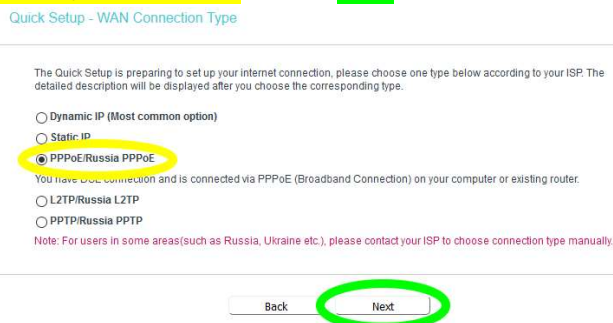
Quick Setup - WAN Connection Type

The Quick Setup is preparing to set up your internet connection, please choose one type below according to your ISP. The detailed description will be displayed after you choose the corresponding type.

Dynamic IP (Most common option)

Static IP

PPPoE/Russia PPPoE

You have DSL connection and is connected via PPPoE (Broadband Connection) on your computer or existing router.

L2TP/Russia L2TP

PPTP/Russia PPTP

Note: For users in some areas(such as Russia, Ukraine etc.), please contact your ISP to choose connection type manually.

Back

Next